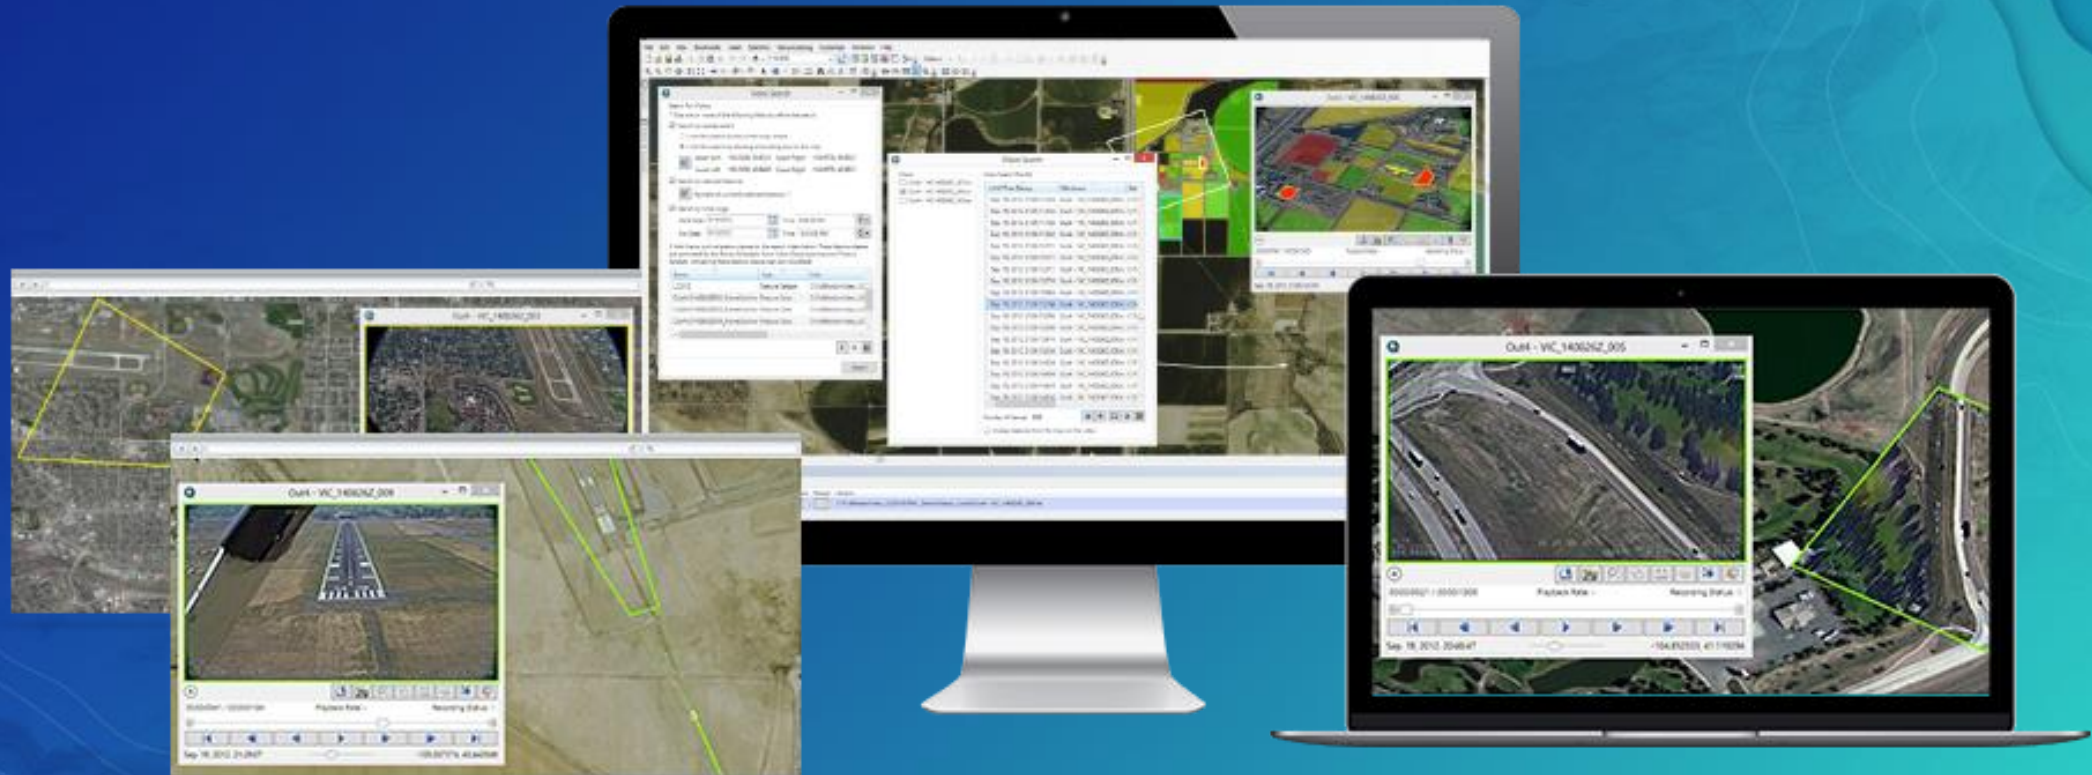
Video Search

Object Search

Out4 - VIC_140626Z_003

Out4 - VIC_140626Z_009

Playback Rate

Recording Status

Sep. 18, 2012, 21:29:07

Out4 - VIC_140626Z_005

Playback Rate

Recording Status

Sep. 18, 2012, 20:49:47

-104.852533, 41.118284